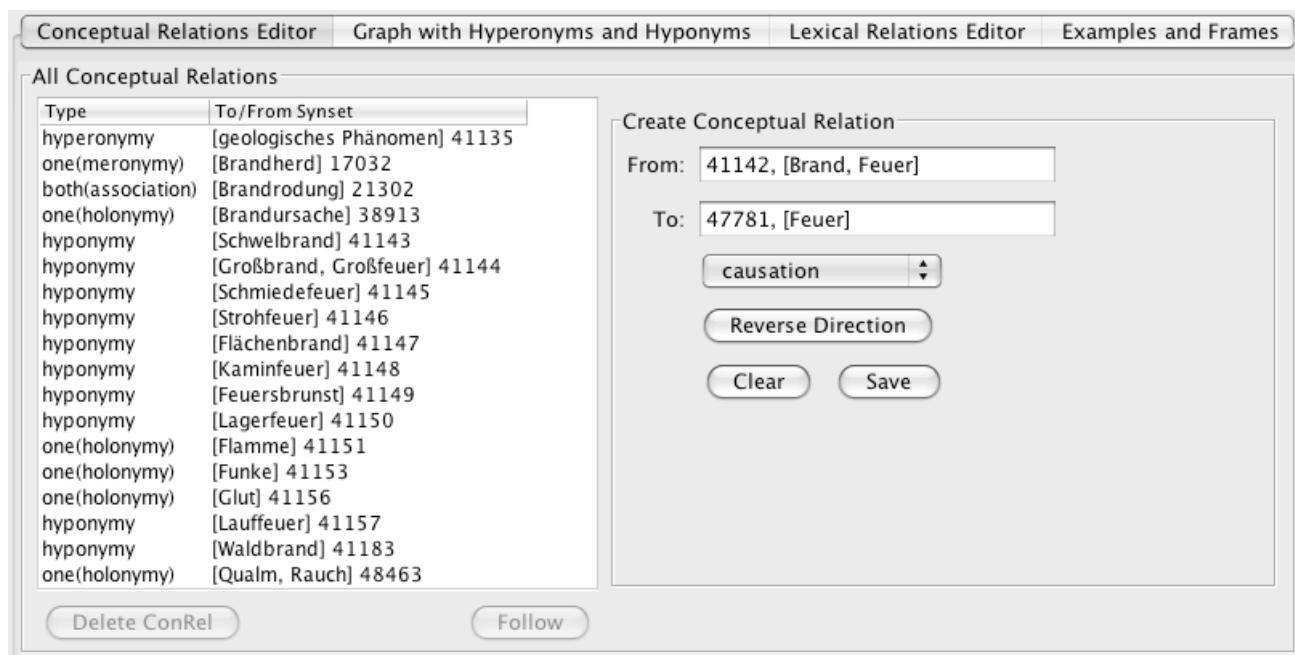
Conceptual Relations Editor | Graph with Hyperonyms and Hyponyms | Lexical Relations Editor | Examples and Frames

All Conceptual Relations

| Type | To/From Synset |
|---|---|
| hyperonymy | [geologisches Phänomen] 41135 |
| one(meronymy) | [Brandherd] 17032 |
| both(association) | [Brandrodung] 21302 |
| one(holonymy) | [Brandursache] 38913 |
| hyponymy | [Schwelbrand] 41143 |
| hyponymy | [Großbrand, Großfeuer] 41144 |
| hyponymy | [Schmiedefeuer] 41145 |
| hyponymy | [Strohfeuer] 41146 |
| hyponymy | [Flächenbrand] 41147 |
| hyponymy | [Kaminfeuer] 41148 |
| hyponymy | [Feuersbrunst] 41149 |
| hyponymy | [Lagerfeuer] 41150 |
| one(holonymy) | [Flamme] 41151 |
| one(holonymy) | [Funke] 41153 |
| one(holonymy) | [Glut] 41156 |
| hyponymy | [Lauffeuer] 41157 |
| hyponymy | [Waldbrand] 41183 |
| one(holonymy) | [Qualm, Rauch] 48463 |

Create Conceptual Relation

From: 41142, [Brand, Feuer]

To: 47781, [Feuer]

causation

Reverse Direction

Clear Save

Delete ConRel Follow